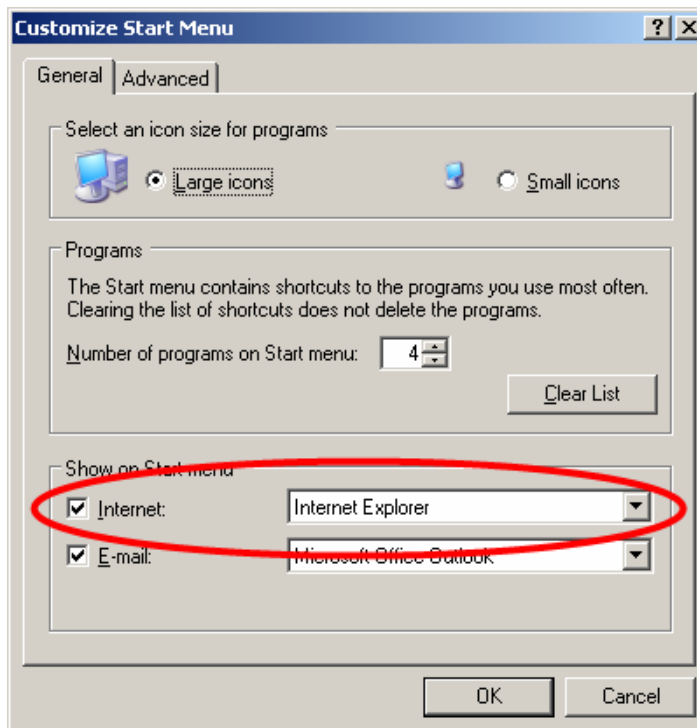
Customize Start Menu
?
X
General
Advanced
Select an icon size for programs
Large icons
Small icons
Programs
The Start menu contains shortcuts to the programs you use most often. Clearing the list of shortcuts does not delete the programs.
Number of programs on Start menu: 4
Clear List
Show on Start menu
Internet:
Internet Explorer
E-mail:
Microsoft Office Outlook
OK
Cancel